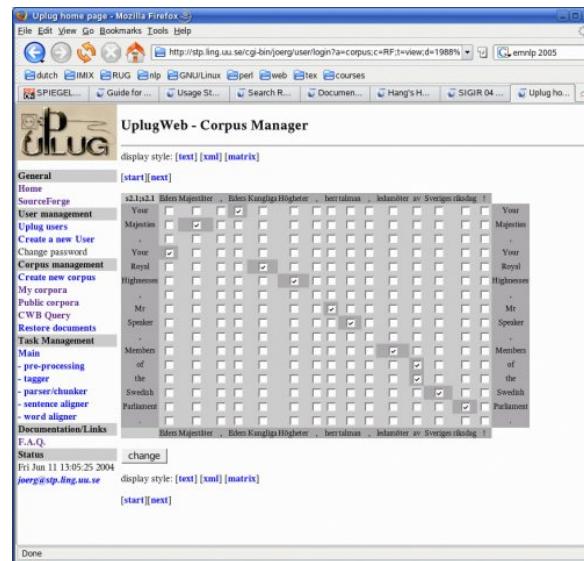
Uplug home page - Mozilla Firefox

File Edit View Go Bookmarks Tools Help

http://stp.ling.uu.se/cgi-bin/joerg/user/login?a=corpus;c=RF;t=view;d=1988% | emnlp 2005

dutch IMIX RUG nlp GNU/Linux perl web tex courses

SPIEGEL... | Guide for... | Usage St... | Search R... | Documen... | Hang's H... | SIGIR 04 ... | Uplug ho...

UPLUG

UplugWeb - Corpus Manager

display style: [text] [xml] [matrix]

[start][next]

General
Home
SourceForge
User management
Uplug users
Create a new User
Change password
Corpus management
Create new corpus
My corpora
Public corpora
CWB Query
Restore documents
Task Management
Main
- pre-processing
- tagger
- parser/chunker
- sentence aligner
- word aligner
Documentation/Links
F.A.Q.
Status
Fri Jun 11 13:05:25 2004
joerg@stp.ling.uu.se

| s2.1;s2.1 | Eders | Majestäter | , | Eders | Kungliga | Högheter | , | herr | talman | , | ledamöter | av | Sveriges | riksdag | ! | |
|---|---|---|---|---|---|---|---|---|---|---|---|---|---|---|---|---|
| Your | | | | ☑ | | | | | | | | | | | | Your |
| Majesties | | ☑ | | | | | | | | | | | | | | Majesties |
| , | | | | | | | | | | | | | | | | , |
| Your | ☑ | | | | | | | | | | | | | | | Your |
| Royal | | | | | ☑ | | | | | | | | | | | Royal |
| Highnesses | | | | | | ☑ | | | | | | | | | | Highnesses |
| , | | | | | | | | | | | | | | | | , |
| Mr | | | | | | | | ☑ | | | | | | | | Mr |
| Speaker | | | | | | | | | ☑ | | | | | | | Speaker |
| , | | | | | | | | | | | | | | | | , |
| Members | | | | | | | | | | | ☑ | | | | | Members |
| of | | | | | | | | | | | | ☑ | | | | of |
| the | | | | | | | | | | | | ☑ | | | | the |
| Swedish | | | | | | | | | | | | | ☑ | | | Swedish |
| Parliament | | | | | | | | | | | | | | ☑ | | Parliament |
| ! | | | | | | | | | | | | | | | | ! |
| | Eders | Majestäter | , | Eders | Kungliga | Högheter | , | herr | talman | , | ledamöter | av | Sveriges | riksdag | ! | |

change

display style: [text] [xml] [matrix]

[start][next]

Done